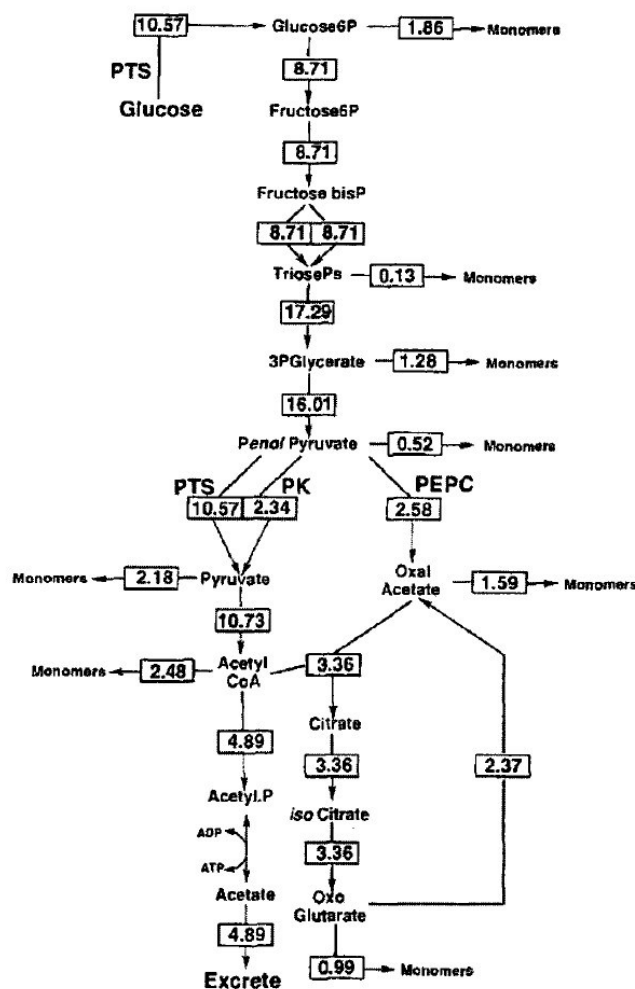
10.57
Glucose6P
1.86
Monomers
PTS
Glucose
8.71
Fructose6P
8.71
Fructose bisP
8.71
8.71
TriosePs
0.13
Monomers
17.29
3PGlycerate
1.28
Monomers
16.01
Penol Pyruvate
0.52
Monomers
PTS
PK
PEPC
10.57
2.34
2.58
Monomers
2.18
Pyruvate
Oxal Acetate
1.59
Monomers
10.73
Monomers
2.48
Acetyl CoA
3.36
Citrate
4.89
3.36
2.37
Acetyl.P
iso Citrate
ADP
ATP
3.36
Acetate
Oxo Glutarate
4.89
0.99
Monomers
Excrete